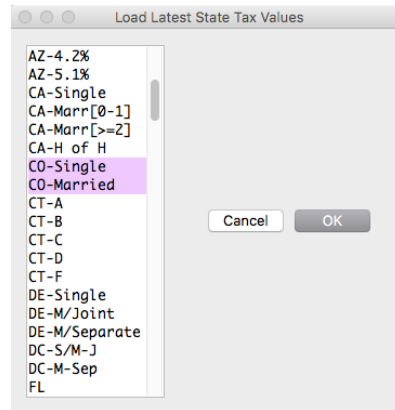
Load Latest State Tax Values

AZ-4.2%
AZ-5.1%
CA-Single
CA-Marr[0-1]
CA-Marr[>=2]
CA-H of H
CO-Single
CO-Married
CT-A
CT-B
CT-C
CT-D
CT-F
DE-Single
DE-M/Joint
DE-M/Separate
DC-S/M-J
DC-M-Sep
FL

Cancel
OK